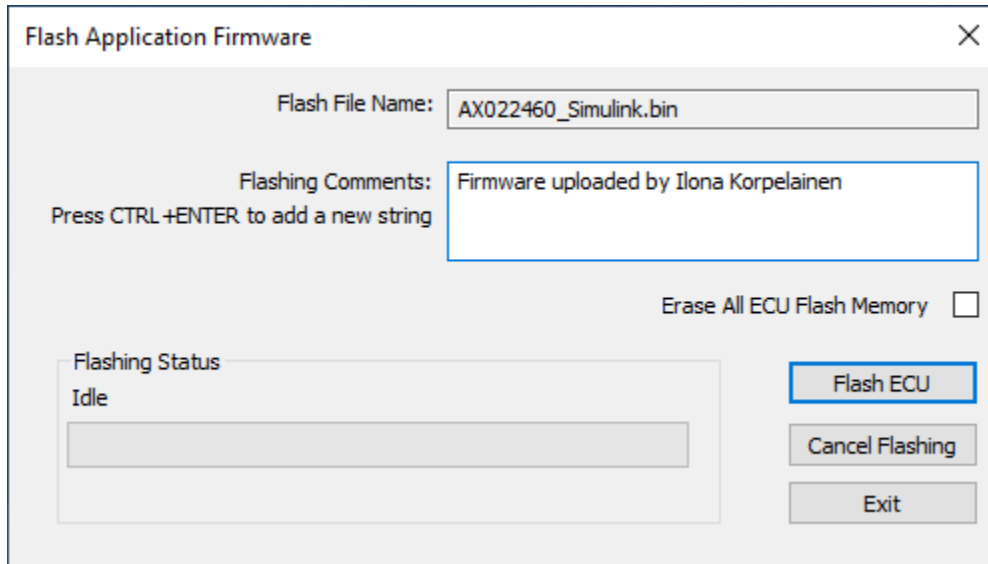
Flash Application Firmware

×

Flash File Name: AX022460_Simulink.bin

Flashing Comments:
Press CTRL +ENTER to add a new string

Firmware uploaded by Ilona Korpelainen

Erase All ECU Flash Memory

Flashing Status

Idle

Flash ECU

Cancel Flashing

Exit